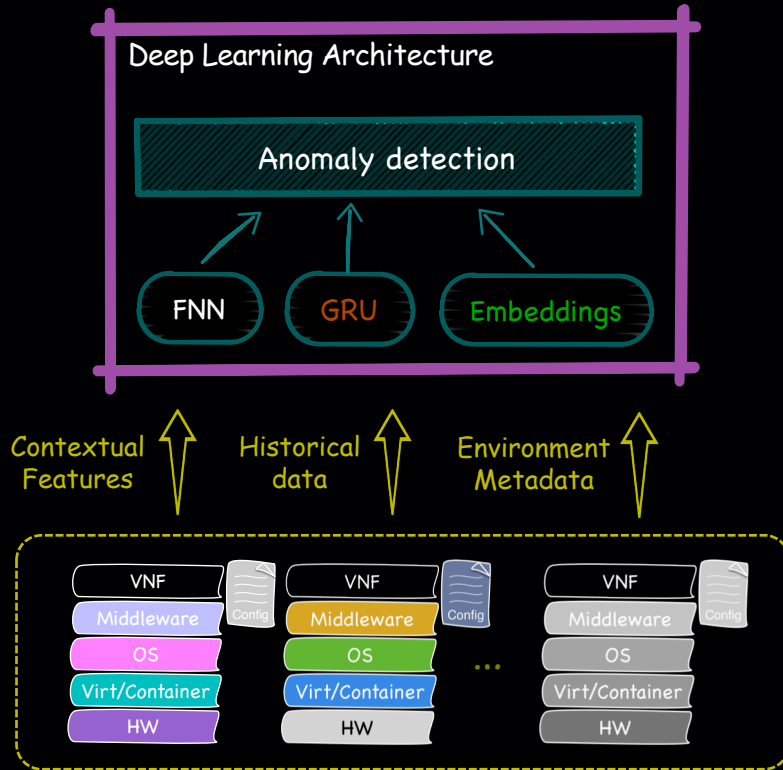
Deep Learning Architecture

Anomaly detection

FNN

GRU

Embeddings

Contextual Features

Historical data

Environment Metadata

VNF
Middleware
OS
Virt/Container
HW
Config

VNF
Middleware
OS
Virt/Container
HW
Config

...

VNF
Middleware
OS
Virt/Container
HW
Config